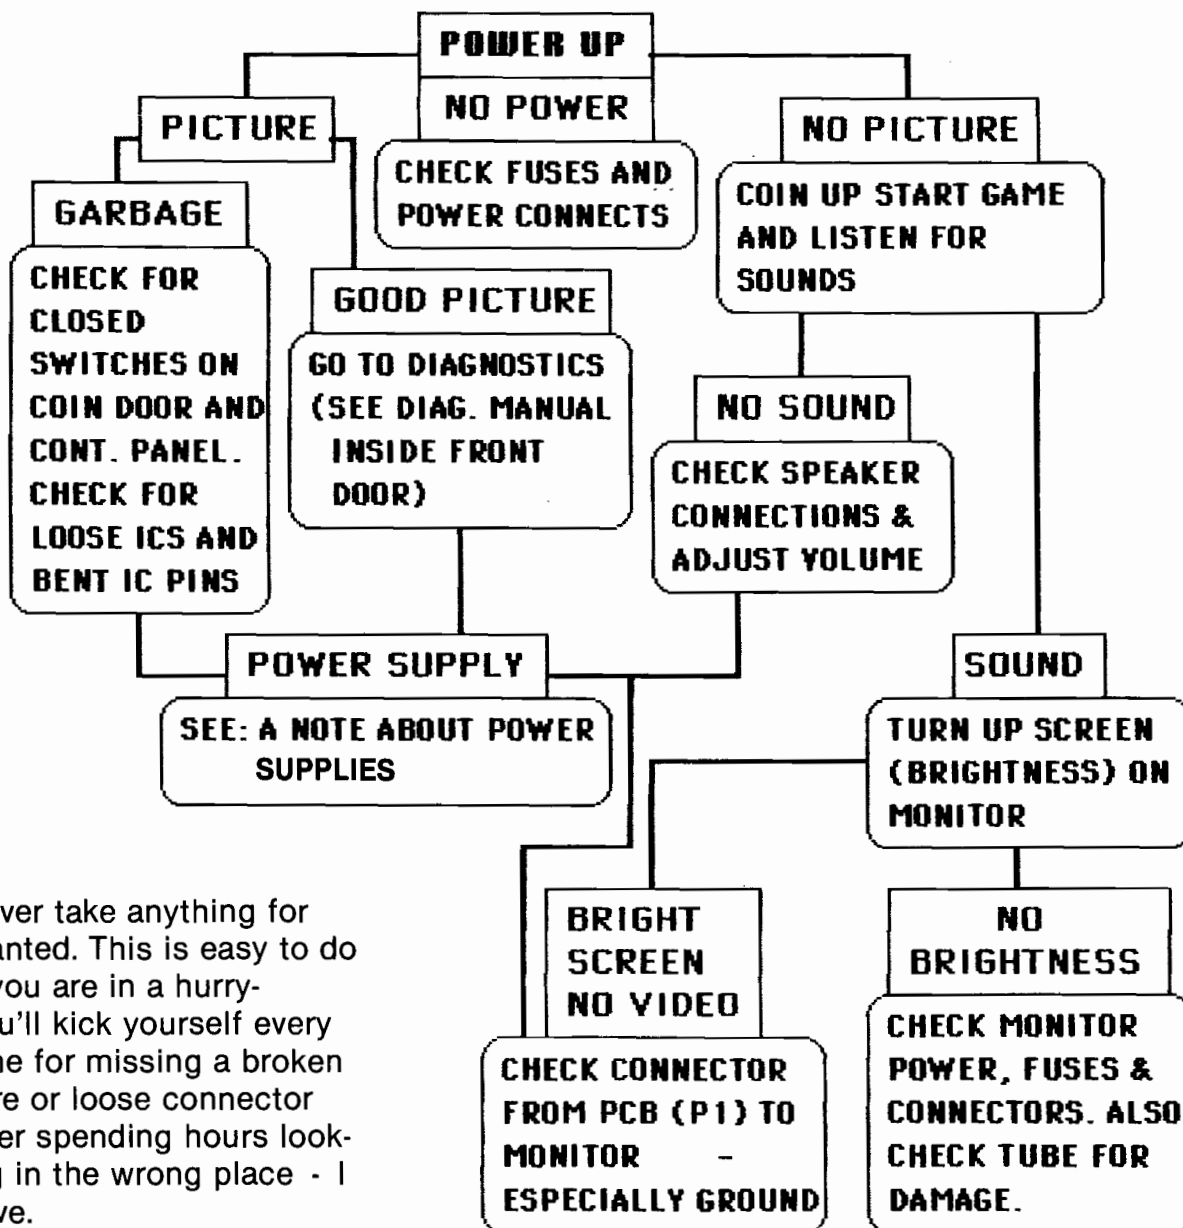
POWER UP

NO POWER

CHECK FUSES AND POWER CONNECTS

PICTURE

GARBAGE

CHECK FOR CLOSED SWITCHES ON COIN DOOR AND CONT. PANEL. CHECK FOR LOOSE ICS AND BENT IC PINS

GOOD PICTURE

GO TO DIAGNOSTICS (SEE DIAG. MANUAL INSIDE FRONT DOOR)

NO PICTURE

COIN UP START GAME AND LISTEN FOR SOUNDS

NO SOUND

CHECK SPEAKER CONNECTIONS & ADJUST VOLUME

POWER SUPPLY

SEE: A NOTE ABOUT POWER SUPPLIES

SOUND

TURN UP SCREEN (BRIGHTNESS) ON MONITOR

BRIGHT SCREEN NO VIDEO

CHECK CONNECTOR FROM PCB (P1) TO MONITOR - ESPECIALLY GROUND

NO BRIGHTNESS

CHECK MONITOR POWER, FUSES & CONNECTORS. ALSO CHECK TUBE FOR DAMAGE.

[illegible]ver take anything for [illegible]anted. This is easy to do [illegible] you are in a hurry- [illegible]u'll kick yourself every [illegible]e for missing a broken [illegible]re or loose connector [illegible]er spending hours looking in the wrong place - I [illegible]ve.